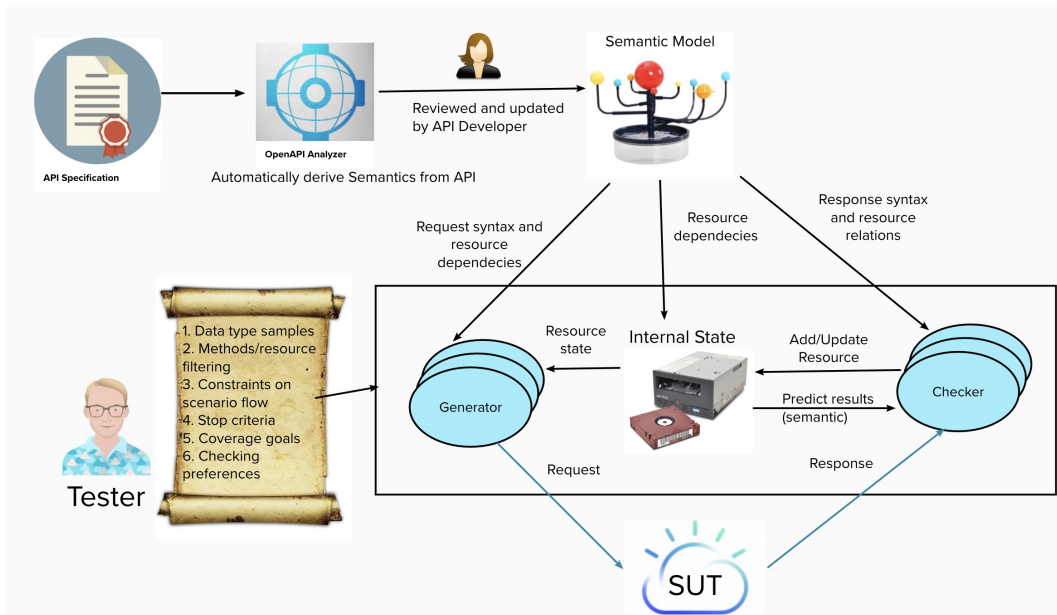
API Specification

OpenAPI Analyzer

Automatically derive Semantics from API

Reviewed and updated by API Developer

Semantic Model

Request syntax and resource dependecies

Resource dependecies

Response syntax and resource relations

1. Data type samples
2. Methods/resource filtering
3. Constraints on scenario flow
4. Stop criteria
5. Coverage goals
6. Checking preferences

Tester

Resource state

Internal State

Add/Update Resource

Generator

Predict results (semantic)

Checker

Request

Response

SUT